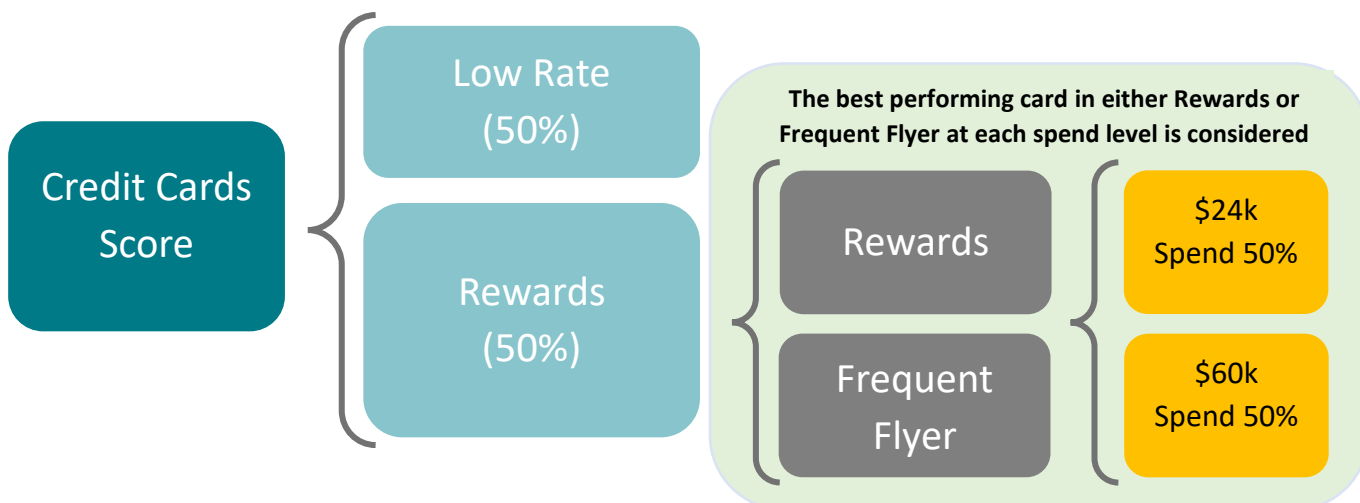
Credit Cards Score

Low Rate (50%)

Rewards (50%)

The best performing card in either Rewards or Frequent Flyer at each spend level is considered

Rewards

Frequent Flyer

$24k Spend 50%

$60k Spend 50%